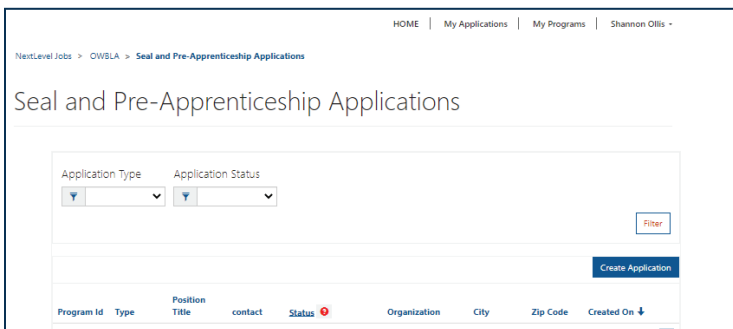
HOME | My Applications | My Programs | Shannon Ollis

NextLevel Jobs > OWBLA > Seal and Pre-Apprenticeship Applications

Seal and Pre-Apprenticeship Applications

Application Type

Application Status

Filter

Create Application

| Program Id | Type | Position Title | contact | Status | Organization | City | Zip Code | Created On |
|---|---|---|---|---|---|---|---|---|